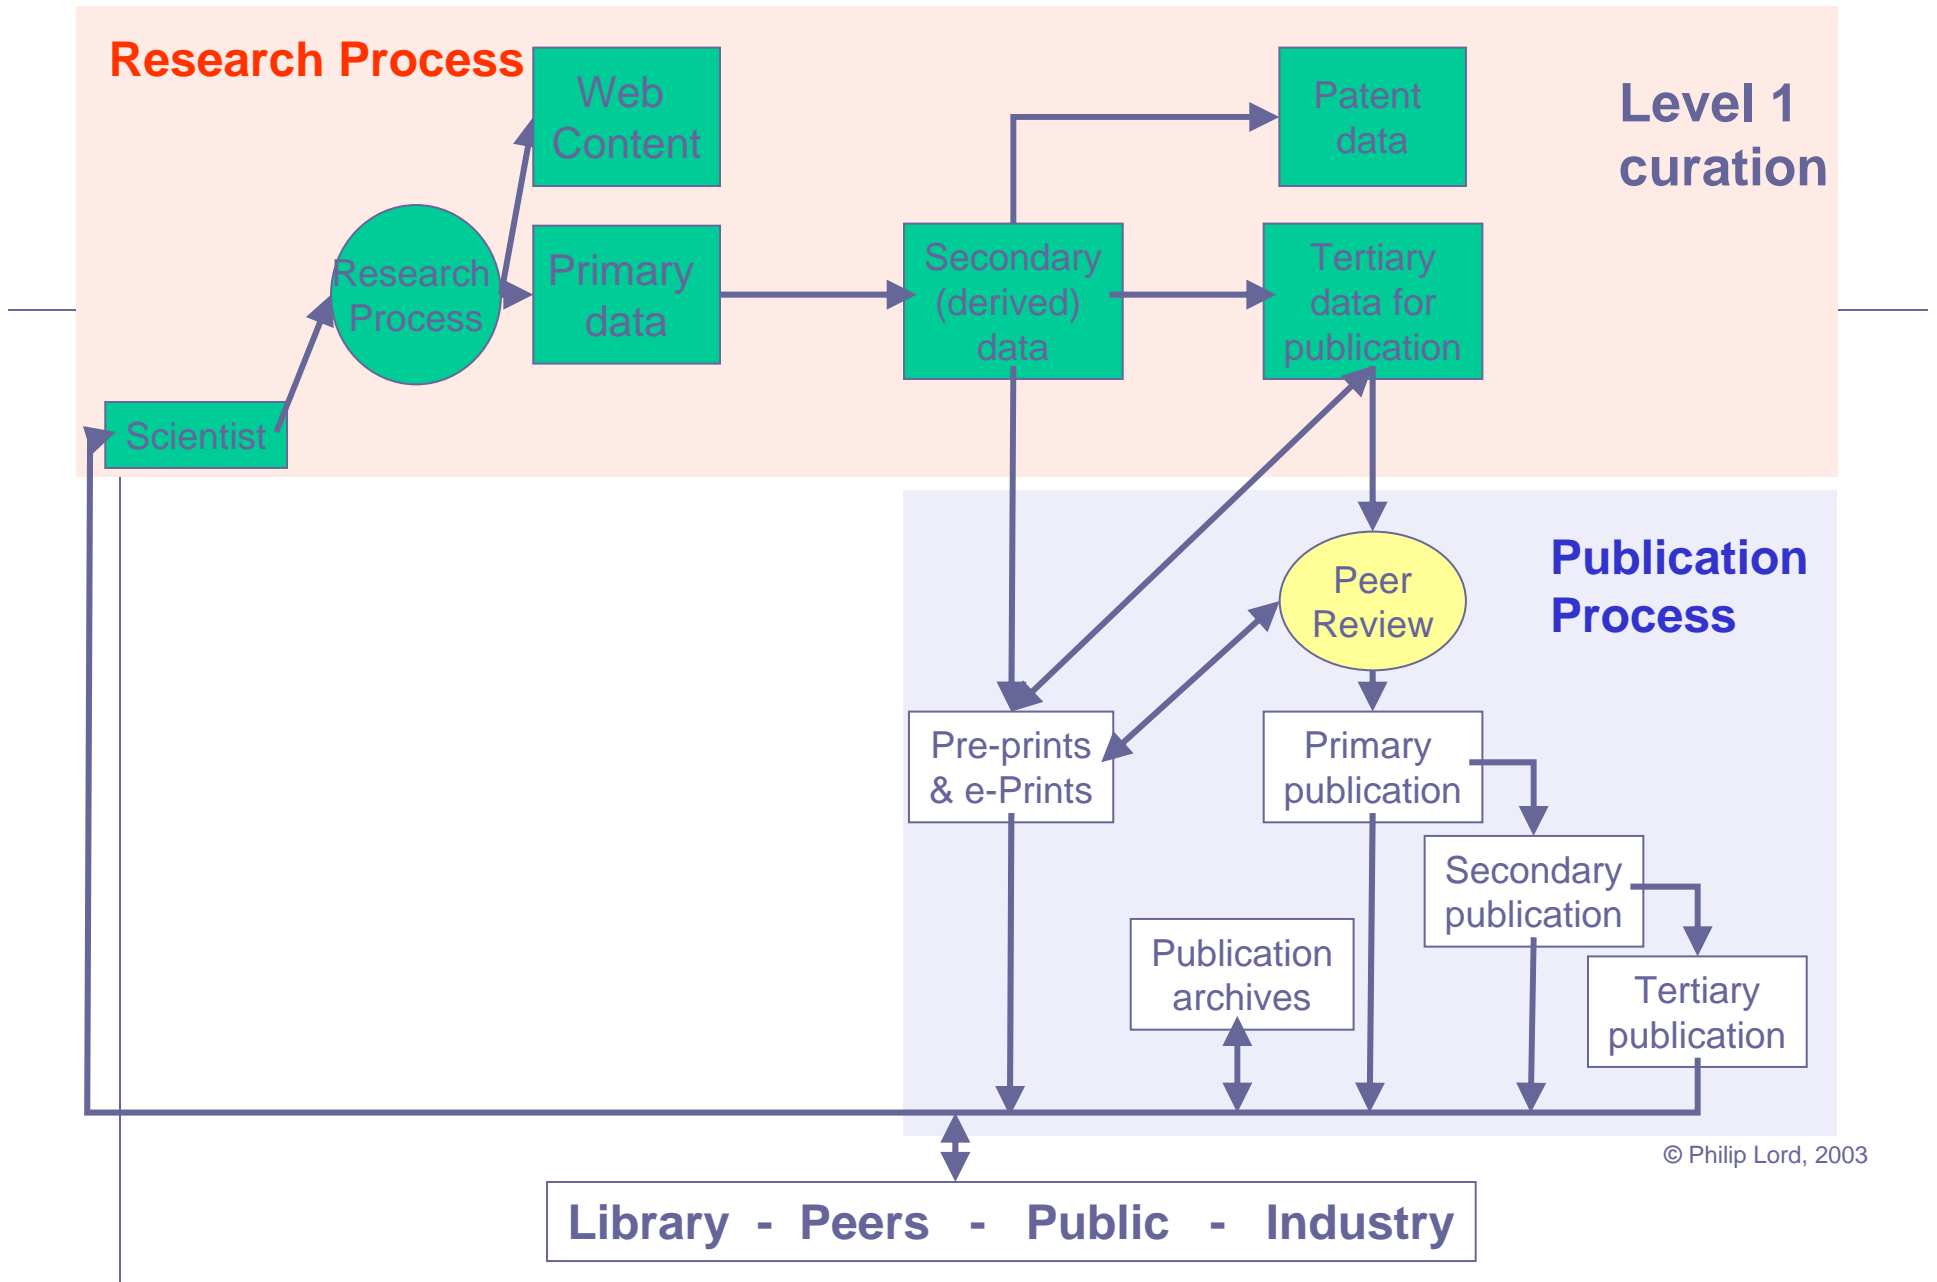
Research Process

Web Content

Patent data

Level 1 curation

Research Process

Primary data

Secondary (derived) data

Tertiary data for publication

Scientist

Publication Process

Peer Review

Pre-prints & e-Prints

Primary publication

Secondary publication

Publication archives

Tertiary publication

© Philip Lord, 2003

Library - Peers - Public - Industry